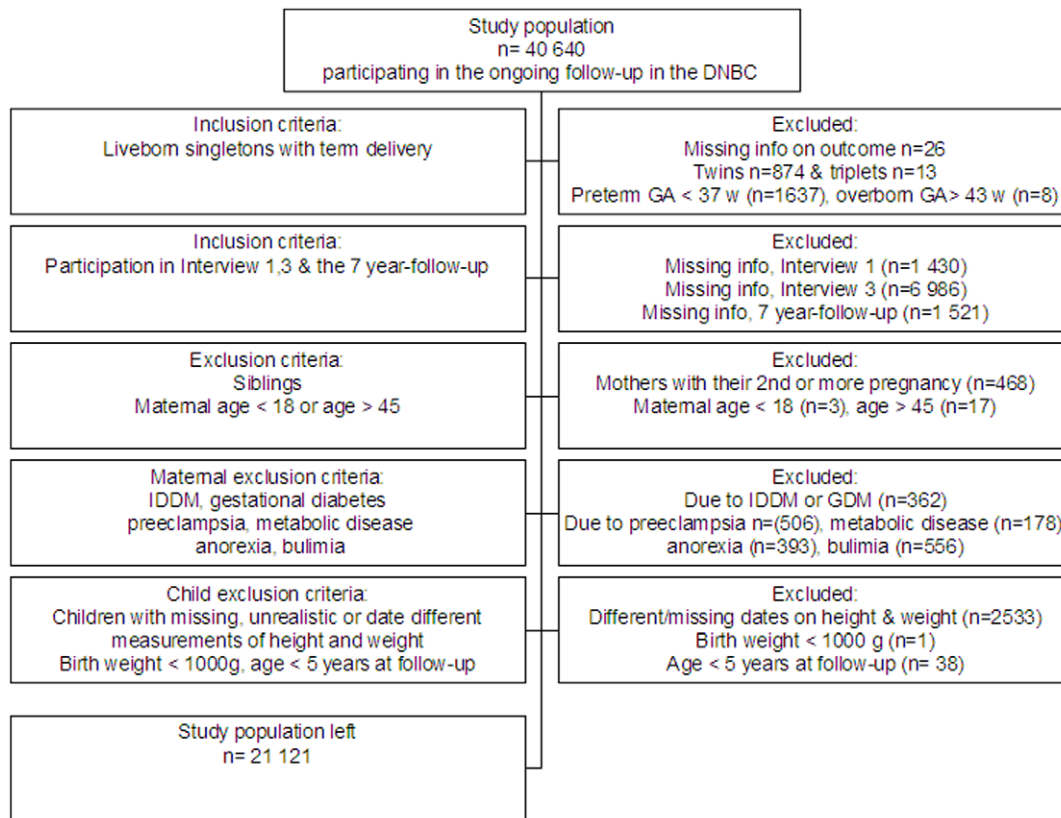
Study population
n= 40 640
participating in the ongoing follow-up in the DNBC

Inclusion criteria:
Liveborn singletons with term delivery

Excluded:
Missing info on outcome n=26
Twins n=874 & triplets n=13
Preterm GA < 37 w (n=1637), overborn GA > 43 w (n=8)

Inclusion criteria:
Participation in Interview 1,3 & the 7 year-follow-up

Excluded:
Missing info, Interview 1 (n=1 430)
Missing info, Interview 3 (n=6 986)
Missing info, 7 year-follow-up (n=1 521)

Exclusion criteria:
Siblings
Maternal age < 18 or age > 45

Excluded:
Mothers with their 2nd or more pregnancy (n=468)
Maternal age < 18 (n=3), age > 45 (n=17)

Maternal exclusion criteria:
IDDM, gestational diabetes
preeclampsia, metabolic disease
anorexia, bulimia

Excluded:
Due to IDDM or GDM (n=362)
Due to preeclampsia n=(506), metabolic disease (n=178)
anorexia (n=393), bulimia (n=556)

Child exclusion criteria:
Children with missing, unrealistic or date different measurements of height and weight
Birth weight < 1000g, age < 5 years at follow-up

Excluded:
Different/missing dates on height & weight (n=2533)
Birth weight < 1000 g (n=1)
Age < 5 years at follow-up (n= 38)

Study population left
n= 21 121